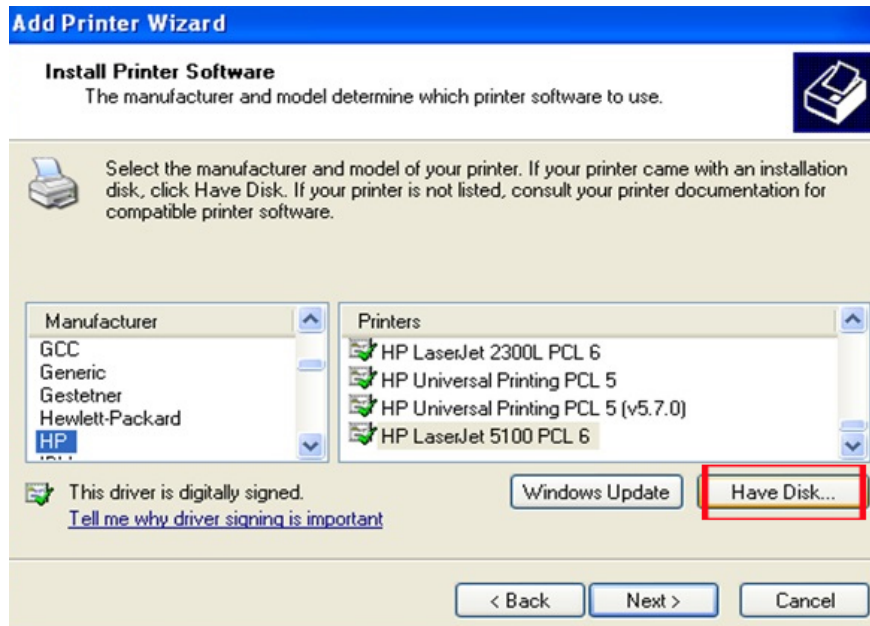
Add Printer Wizard

Install Printer Software
The manufacturer and model determine which printer software to use.

Select the manufacturer and model of your printer. If your printer came with an installation disk, click Have Disk. If your printer is not listed, consult your printer documentation for compatible printer software.

Manufacturer
GCC
Generic
Gestetner
Hewlett-Packard
HP
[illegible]

Printers
HP LaserJet 2300L PCL 6
HP Universal Printing PCL 5
HP Universal Printing PCL 5 (v5.7.0)
HP LaserJet 5100 PCL 6

This driver is digitally signed.
Tell me why driver signing is important

Windows Update
Have Disk...

< Back
Next >
Cancel